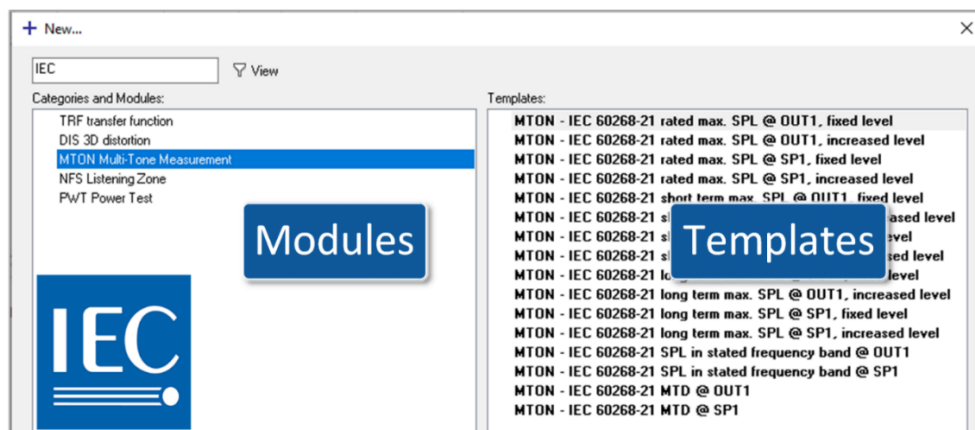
+ New...

×

IEC

View

Categories and Modules:

TRF transfer function
DIS 3D distortion
MTON Multi-Tone Measurement
NFS Listening Zone
PWT Power Test

Modules

IEC

Templates:

MTON - IEC 60268-21 rated max. SPL @ OUT1, fixed level
MTON - IEC 60268-21 rated max. SPL @ OUT1, increased level
MTON - IEC 60268-21 rated max. SPL @ SP1, fixed level
MTON - IEC 60268-21 rated max. SPL @ SP1, increased level
MTON - IEC 60268-21 short term max. SPL @ OUT1, fixed level
MTON - IEC 60268-21 s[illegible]ased level
MTON - IEC 60268-21 s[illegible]vel
MTON - IEC 60268-21 s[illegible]sed level
MTON - IEC 60268-21 lo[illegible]level
MTON - IEC 60268-21 long term max. SPL @ OUT1, increased level
MTON - IEC 60268-21 long term max. SPL @ SP1, fixed level
MTON - IEC 60268-21 long term max. SPL @ SP1, increased level
MTON - IEC 60268-21 SPL in stated frequency band @ OUT1
MTON - IEC 60268-21 SPL in stated frequency band @ SP1
MTON - IEC 60268-21 MTD @ OUT1
MTON - IEC 60268-21 MTD @ SP1

Templates